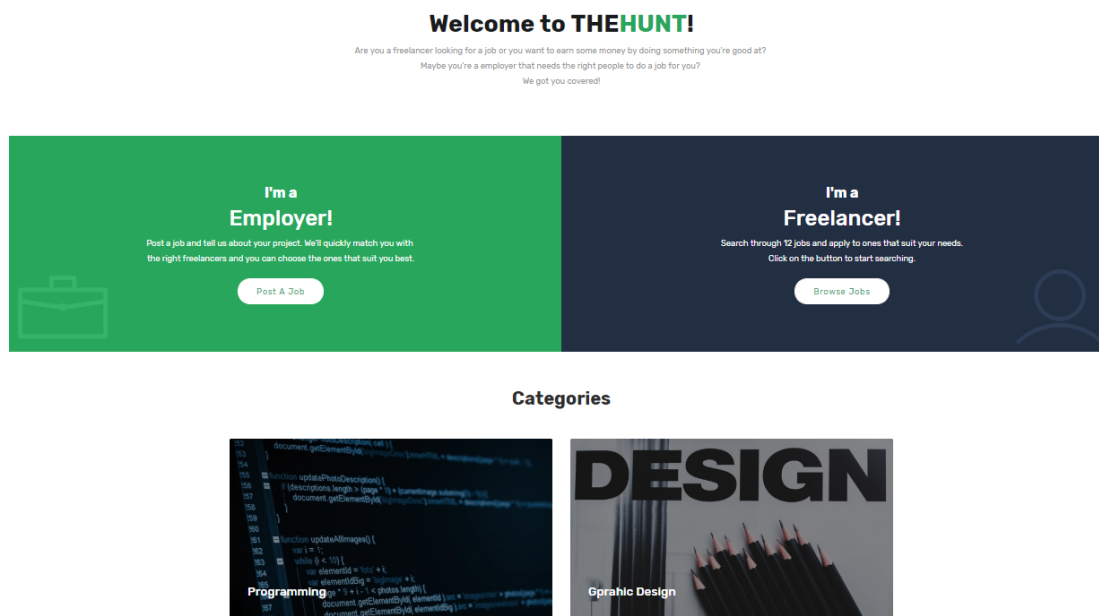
Welcome to THEHUNT!

Are you a freelancer looking for a job or you want to earn some money by doing something you're good at?
Maybe you're a employer that needs the right people to do a job for you?
We got you covered!

I'm a
Employer!

Post a job and tell us about your project. We'll quickly match you with the right freelancers and you can choose the ones that suit you best.

Post A Job

I'm a
Freelancer!

Search through 12 jobs and apply to ones that suit your needs.
Click on the button to start searching.

Browse Jobs

Categories

Programming

DESIGN

Gprahic Design